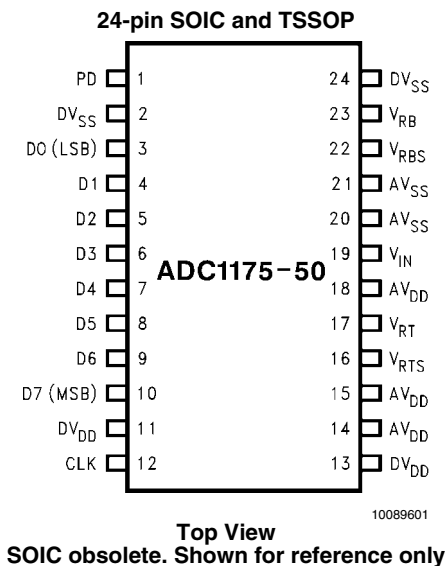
24-pin SOIC and TSSOP

PD 1
$DV_{SS}$ 2
D0 (LSB) 3
D1 4
D2 5
D3 6
D4 7
D5 8
D6 9
D7 (MSB) 10
$DV_{DD}$ 11
CLK 12

24 $DV_{SS}$
23 $V_{RB}$
22 $V_{RBS}$
21 $AV_{SS}$
20 $AV_{SS}$
19 $V_{IN}$
18 $AV_{DD}$
17 $V_{RT}$
16 $V_{RTS}$
15 $AV_{DD}$
14 $AV_{DD}$
13 $DV_{DD}$

ADC1175-50

10089601

Top View
SOIC obsolete. Shown for reference only